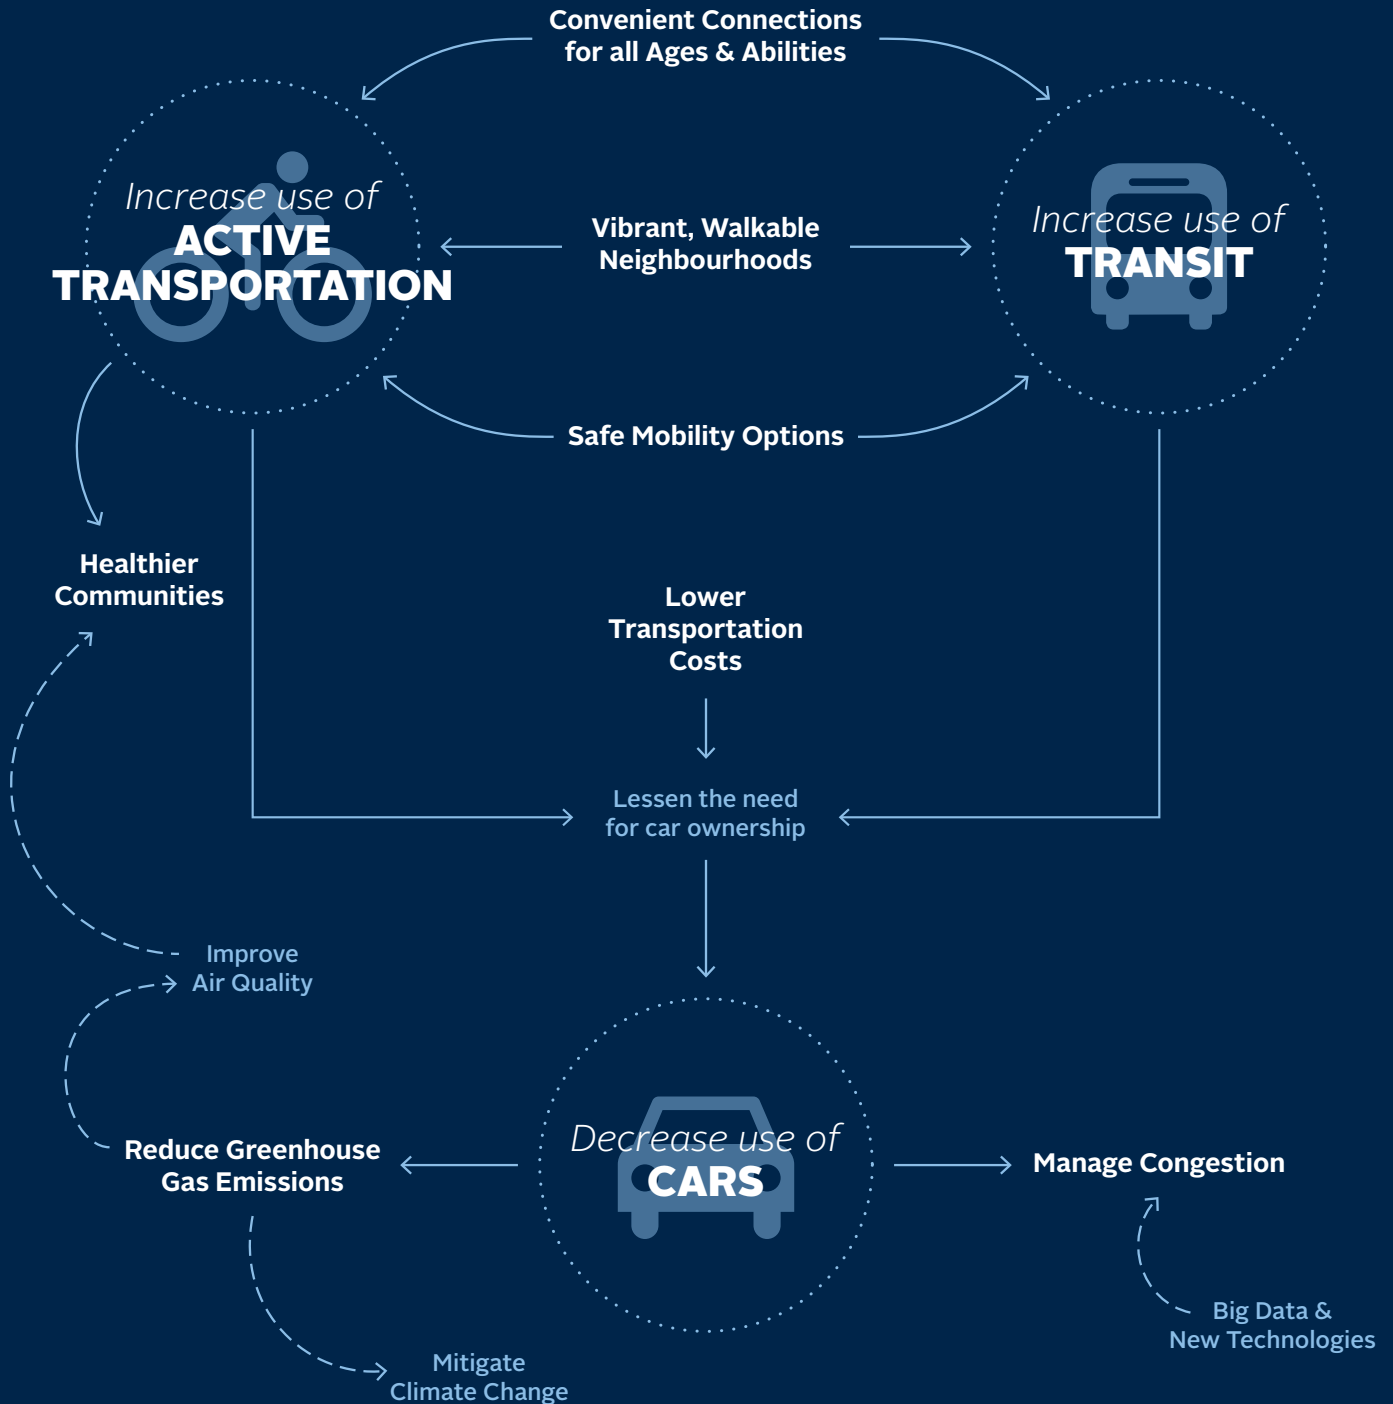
Convenient Connections for all Ages & Abilities

Increase use of ACTIVE TRANSPORTATION

Vibrant, Walkable Neighbourhoods

Increase use of TRANSIT

Safe Mobility Options

Healthier Communities

Lower Transportation Costs

Lessen the need for car ownership

Improve Air Quality

Reduce Greenhouse Gas Emissions

Decrease use of CARS

Manage Congestion

Big Data & New Technologies

Mitigate Climate Change